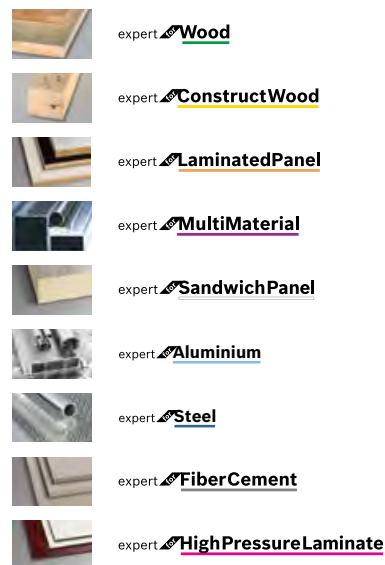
expert for Wood

expert for ConstructWood

expert for LaminatedPanel

expert for MultiMaterial

expert for SandwichPanel

expert for Aluminium

expert for Steel

expert for FiberCement

expert for HighPressureLaminate